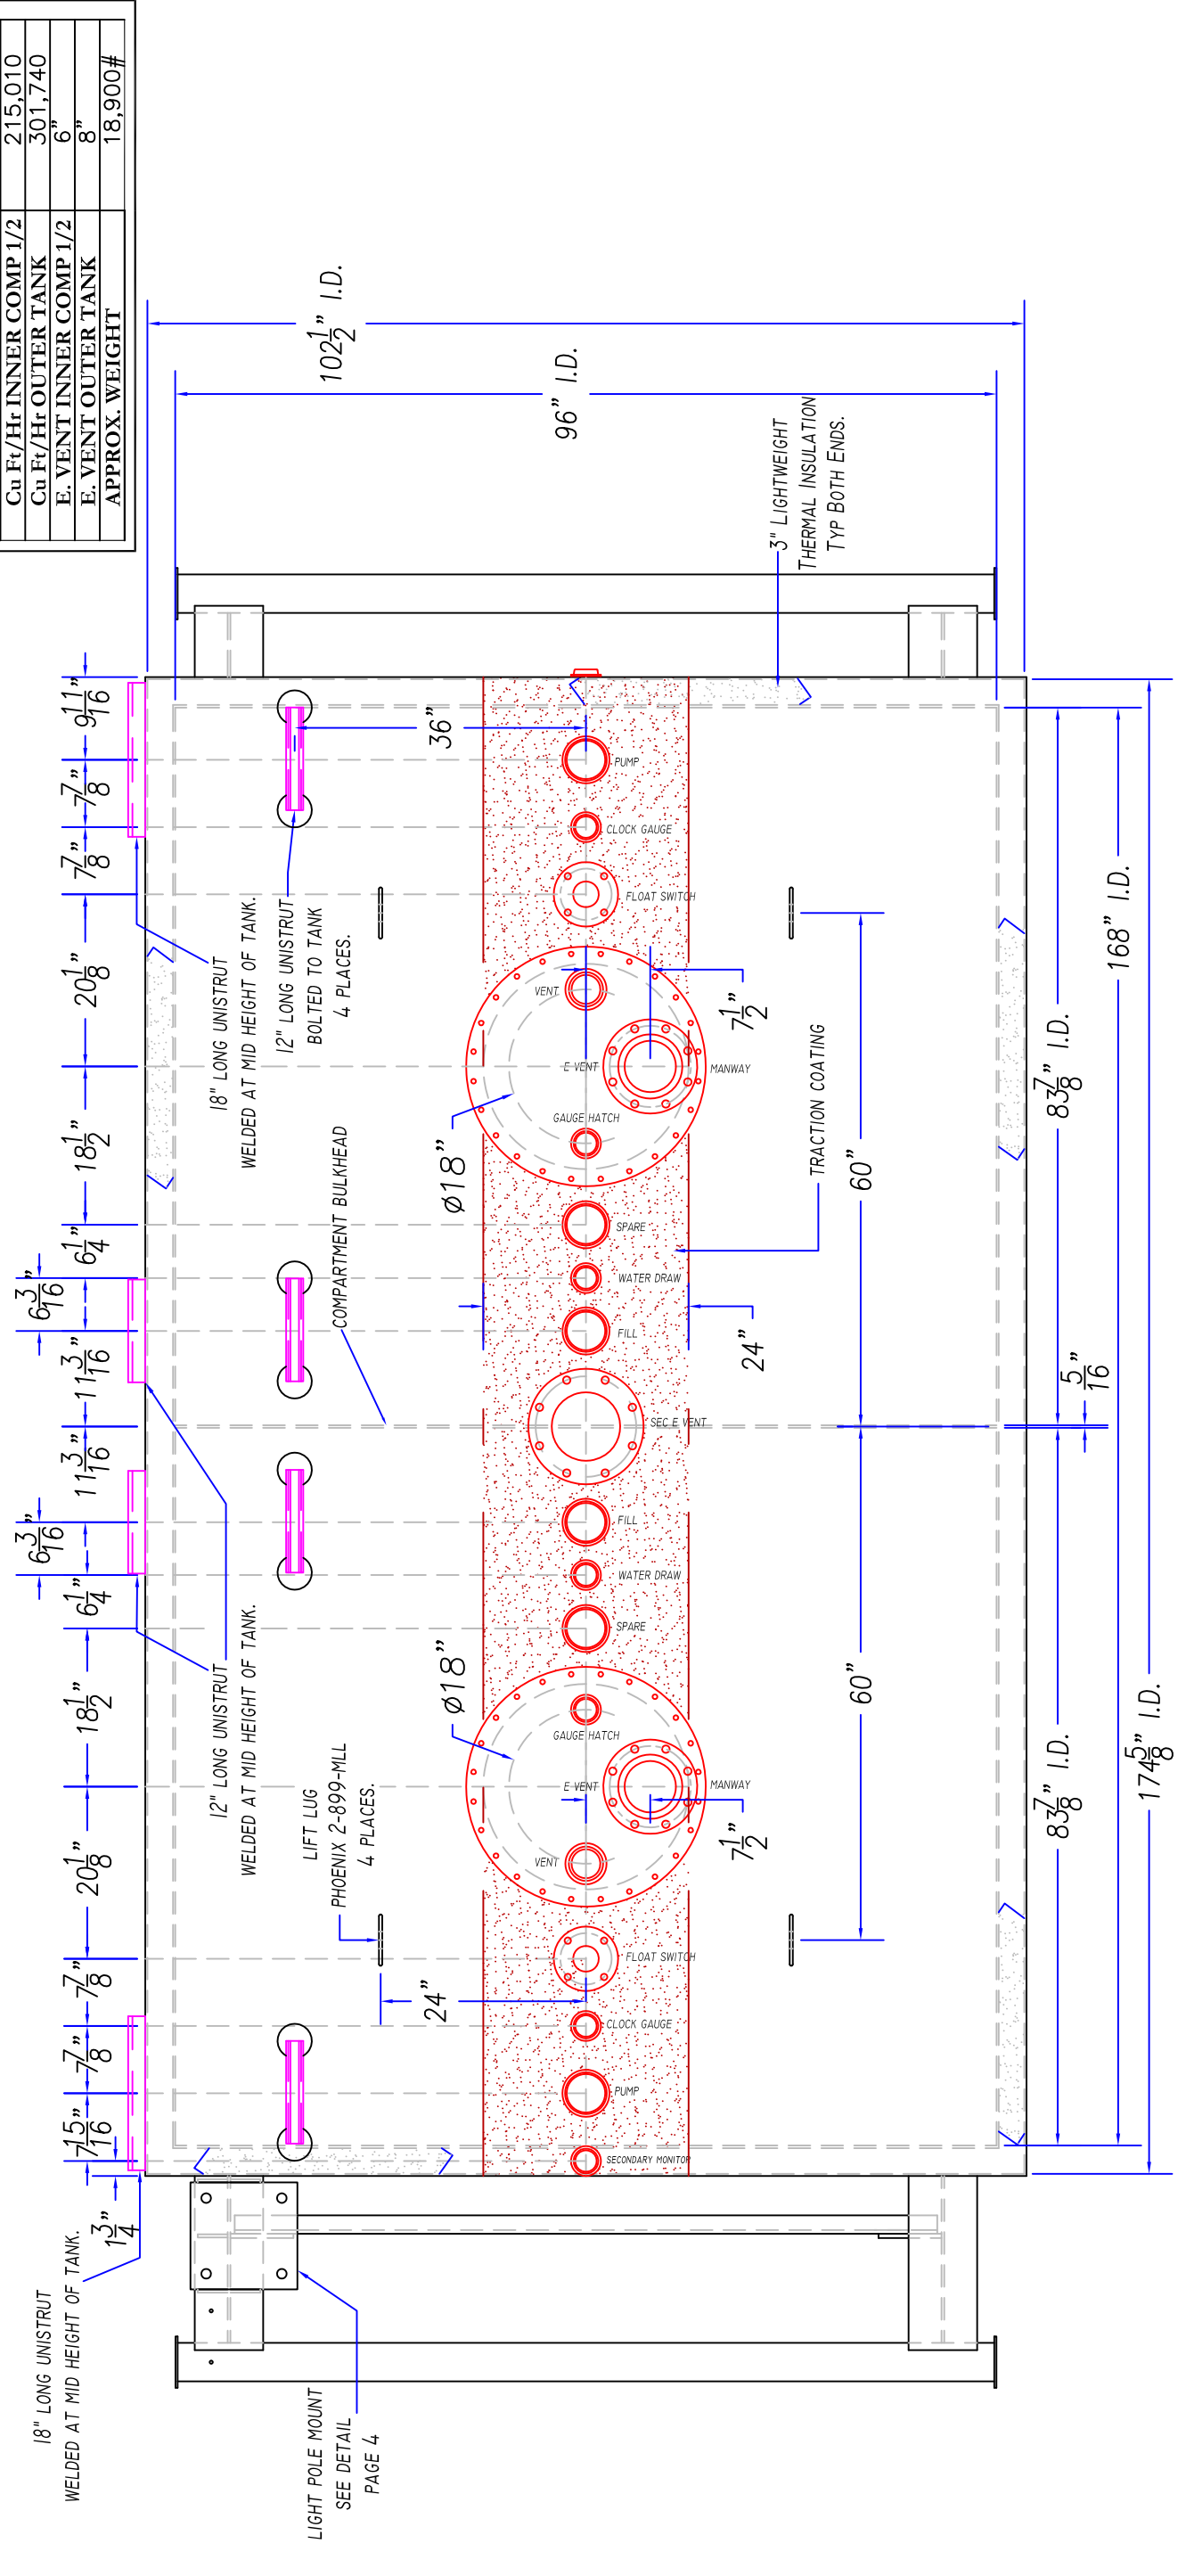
| Cu Ft/Hr INNER COMP 1/2 | 215,010 |
|---|---|
| Cu Ft/Hr OUTER TANK | 301,740 |
| E. VENT INNER COMP 1/2 | 6" |
| E. VENT OUTER TANK | 8" |
| APPROX. WEIGHT | 18,900# |

$102\frac{1}{2}$" I.D.

96" I.D.

3" LIGHTWEIGHT THERMAL INSULATION TYP BOTH ENDS.

$9\frac{11}{16}$" $7\frac{7}{8}$" $7\frac{7}{8}$" $20\frac{1}{8}$" $18\frac{1}{2}$" $6\frac{1}{4}$" $6\frac{3}{16}$" $11\frac{3}{16}$" $11\frac{3}{16}$" $6\frac{3}{16}$" $6\frac{1}{4}$" $18\frac{1}{2}$" $20\frac{1}{8}$" $7\frac{7}{8}$" $7\frac{7}{8}$" $7\frac{15}{16}$" $1\frac{3}{4}$"

36"

PUMP

CLOCK GAUGE

FLOAT SWITCH

18" LONG UNISTRUT WELDED AT MID HEIGHT OF TANK.

12" LONG UNISTRUT BOLTED TO TANK 4 PLACES.

VENT

E VENT

MANWAY

$7\frac{1}{2}$"

GAUGE HATCH

Ø18"

TRACTION COATING

60"

168" I.D.

$83\frac{7}{8}$" I.D.

COMPARTMENT BULKHEAD

SPARE

WATER DRAW

FILL

24"

SEC E VENT

$\frac{5}{16}$"

FILL

WATER DRAW

SPARE

12" LONG UNISTRUT WELDED AT MID HEIGHT OF TANK.

Ø18"

GAUGE HATCH

E VENT

MANWAY

60"

$83\frac{7}{8}$" I.D.

$174\frac{5}{8}$" I.D.

LIFT LUG PHOENIX 2-899-MLL 4 PLACES.

VENT

$7\frac{1}{2}$"

FLOAT SWITCH

24"

CLOCK GAUGE

PUMP

SECONDARY MONITOR

18" LONG UNISTRUT WELDED AT MID HEIGHT OF TANK.

LIGHT POLE MOUNT SEE DETAIL PAGE 4